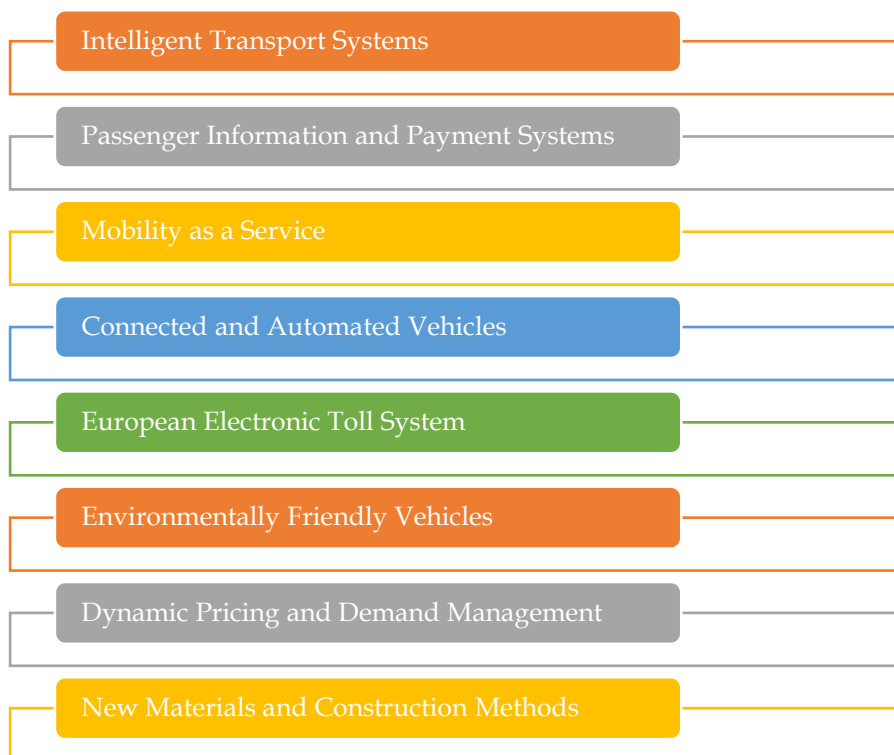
Intelligent Transport Systems

Passenger Information and Payment Systems

Mobility as a Service

Connected and Automated Vehicles

European Electronic Toll System

Environmentally Friendly Vehicles

Dynamic Pricing and Demand Management

New Materials and Construction Methods